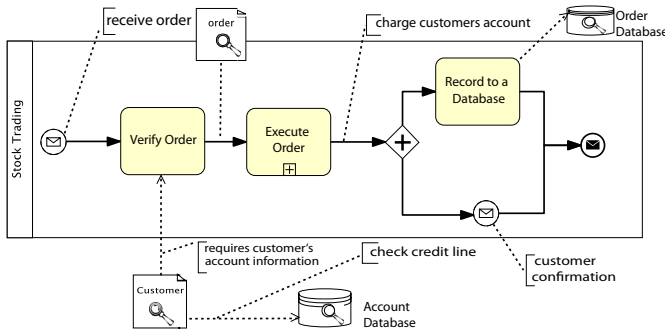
receive order

order

charge customers account

Order Database

Stock Trading

Record to a Database

Verify Order

Execute Order

requires customer's account information

check credit line

customer confirmation

Customer

Account Database